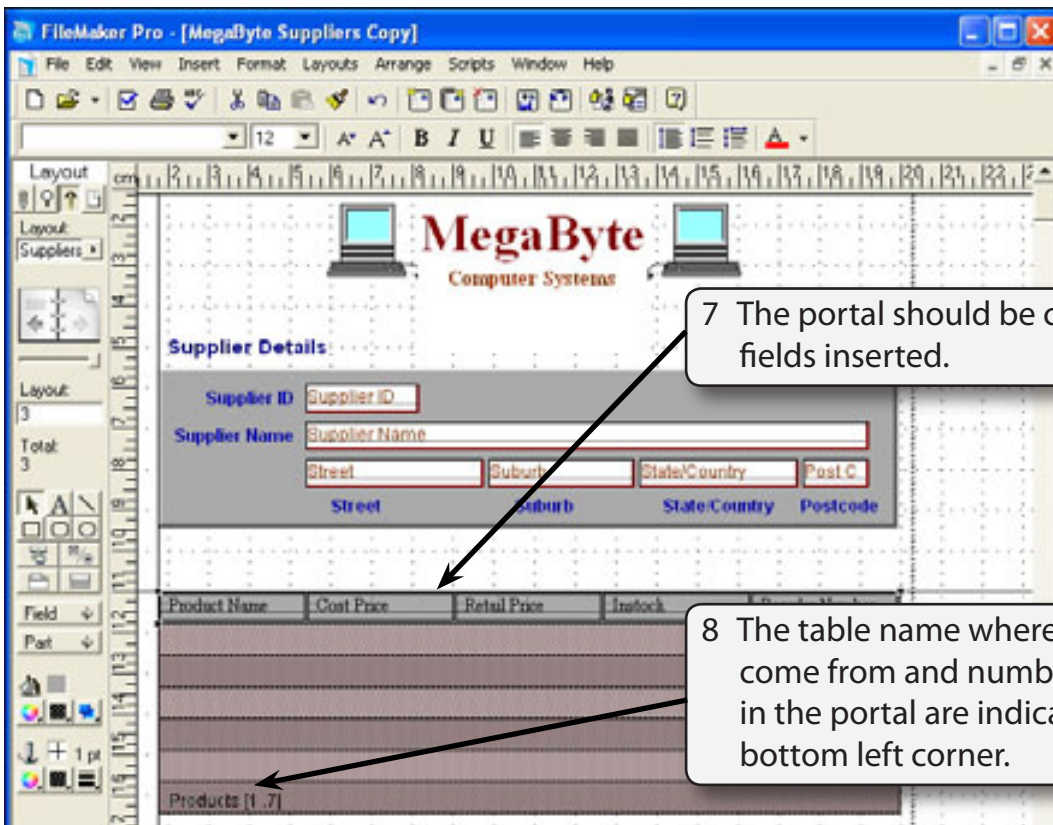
FileMaker Pro - [MegaByte Suppliers Copy]

File Edit View Insert Format Layouts Arrange Scripts Window Help

12

Layout

Layout: Suppliers

Layout: 3

Total: 3

Field

Part

1 pt

MegaByte

Computer Systems

Supplier Details

Supplier ID

Supplier ID

Supplier Name

Supplier Name

Street

Suburb

State/Country

Post C

Street

Suburb

State/Country

Postcode

Product Name

Cost Price

Retail Price

Instock

Products [1..7]

7 The portal should be c fields inserted.

8 The table name where come from and numb in the portal are indica bottom left corner.